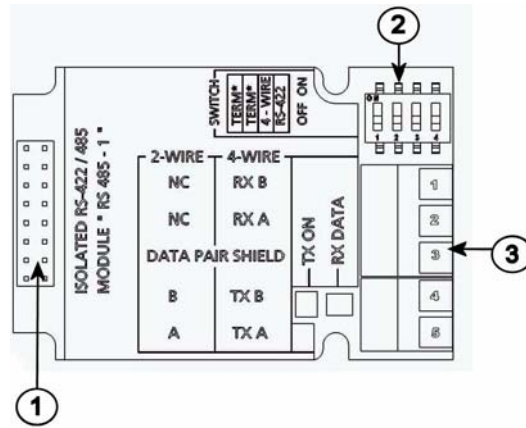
2

SWITCH
TERM*
TERM*
4-WIRE
RS-422
OFF ON

ON
1 2 3 4

ISOLATED RS-422 / 485
MODULE * RS 485 - 1 *

| 2-WIRE | 4-WIRE |
|---|---|
| NC | RX B |
| NC | RX A |
| DATA PAIR SHIELD | |
| B | TX B |
| A | TX A |

TX ON
RX DATA

1
2
3
4
5

3

1